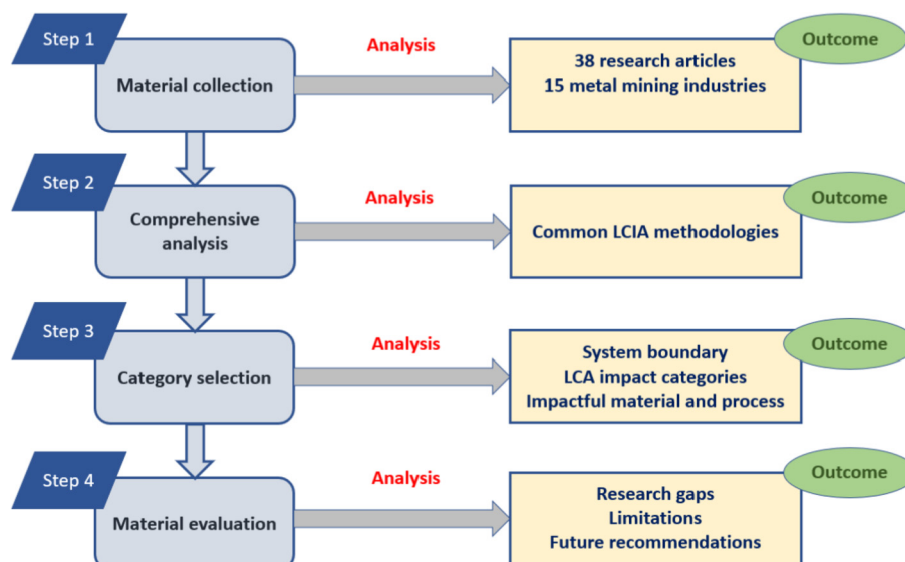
Step 1

Material collection

Analysis

Outcome

38 research articles
15 metal mining industries

Step 2

Comprehensive analysis

Analysis

Outcome

Common LCIA methodologies

Step 3

Category selection

Analysis

Outcome

System boundary
LCA impact categories
Impactful material and process

Step 4

Material evaluation

Analysis

Outcome

Research gaps
Limitations
Future recommendations